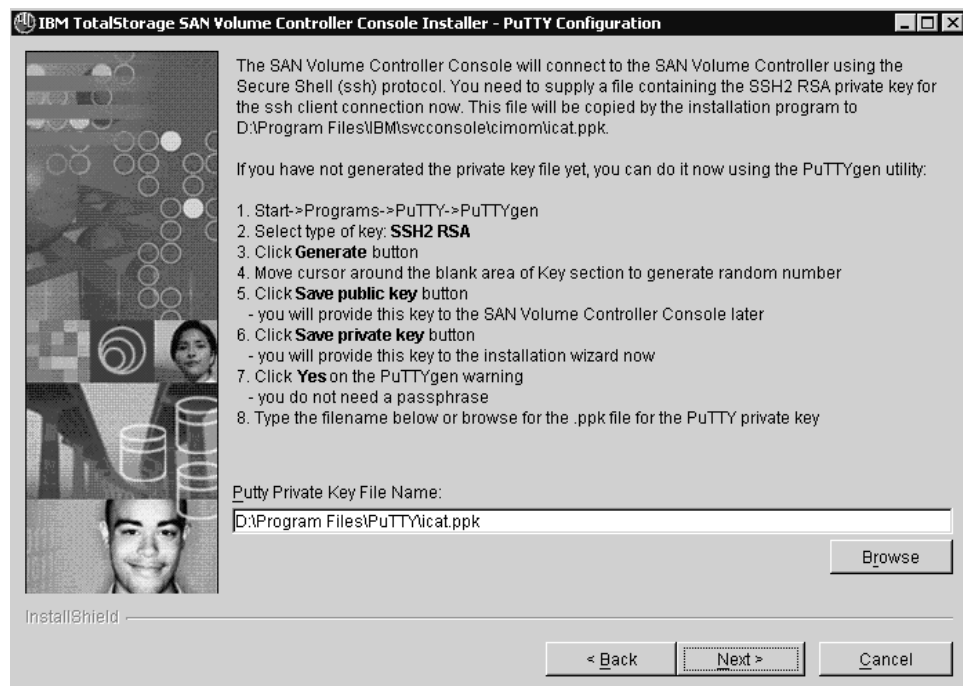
IBM TotalStorage SAN Volume Controller Console Installer - PuTTY Configuration

The SAN Volume Controller Console will connect to the SAN Volume Controller using the Secure Shell (ssh) protocol. You need to supply a file containing the SSH2 RSA private key for the ssh client connection now. This file will be copied by the installation program to D:\Program Files\IBM\svcconsole\cimom\icat.ppk.

If you have not generated the private key file yet, you can do it now using the PuTTYgen utility:

1. Start->Programs->PuTTY->PuTTYgen
2. Select type of key: **SSH2 RSA**
3. Click **Generate** button
4. Move cursor around the blank area of Key section to generate random number
5. Click **Save public key** button
- you will provide this key to the SAN Volume Controller Console later
6. Click **Save private key** button
- you will provide this key to the installation wizard now
7. Click **Yes** on the PuTTYgen warning
- you do not need a passphrase
8. Type the filename below or browse for the .ppk file for the PuTTY private key

Putty Private Key File Name:

D:\Program Files\PuTTY\icat.ppk

Browse

InstallShield

< Back

Next >

Cancel